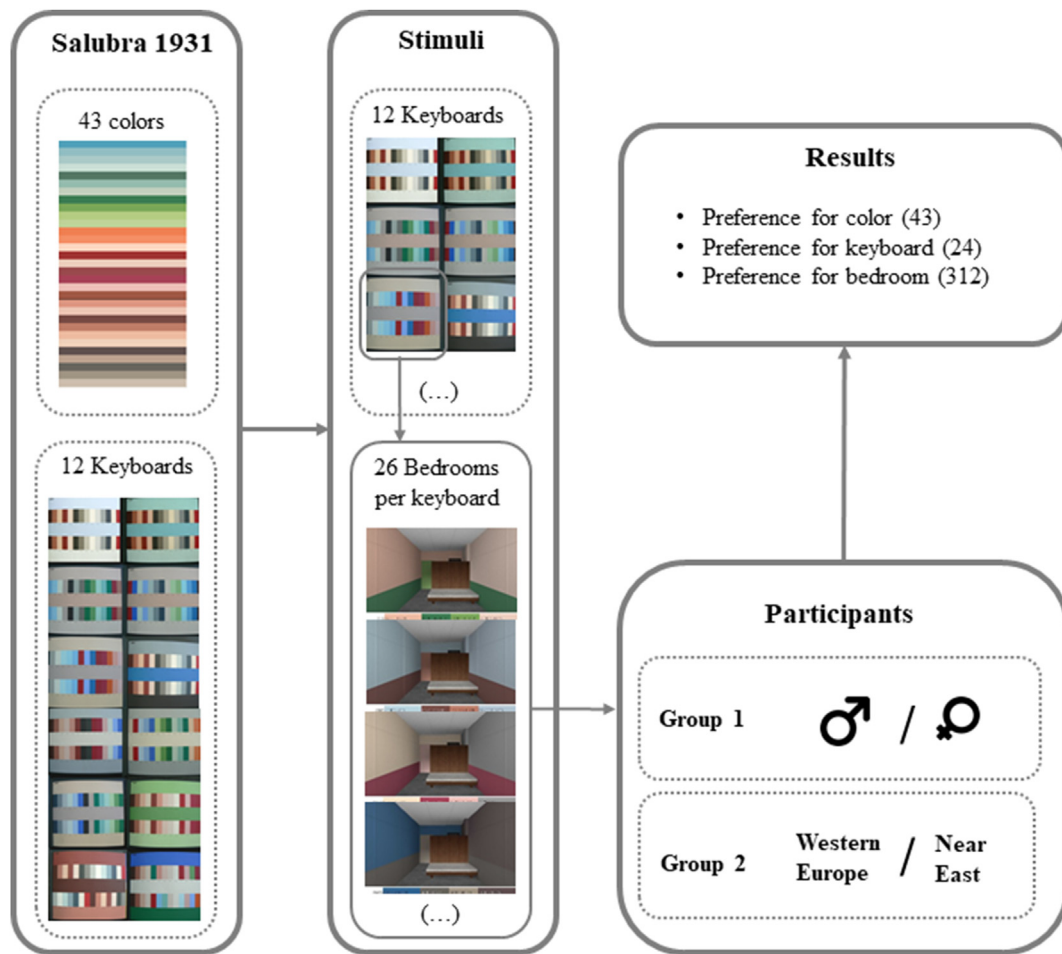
Salubra 1931

43 colors

12 Keyboards

Stimuli

12 Keyboards

(…)

26 Bedrooms per keyboard

(…)

Results

• Preference for color (43)
• Preference for keyboard (24)
• Preference for bedroom (312)

Participants

Group 1 ♂ / ♀

Group 2 Western Europe / Near East